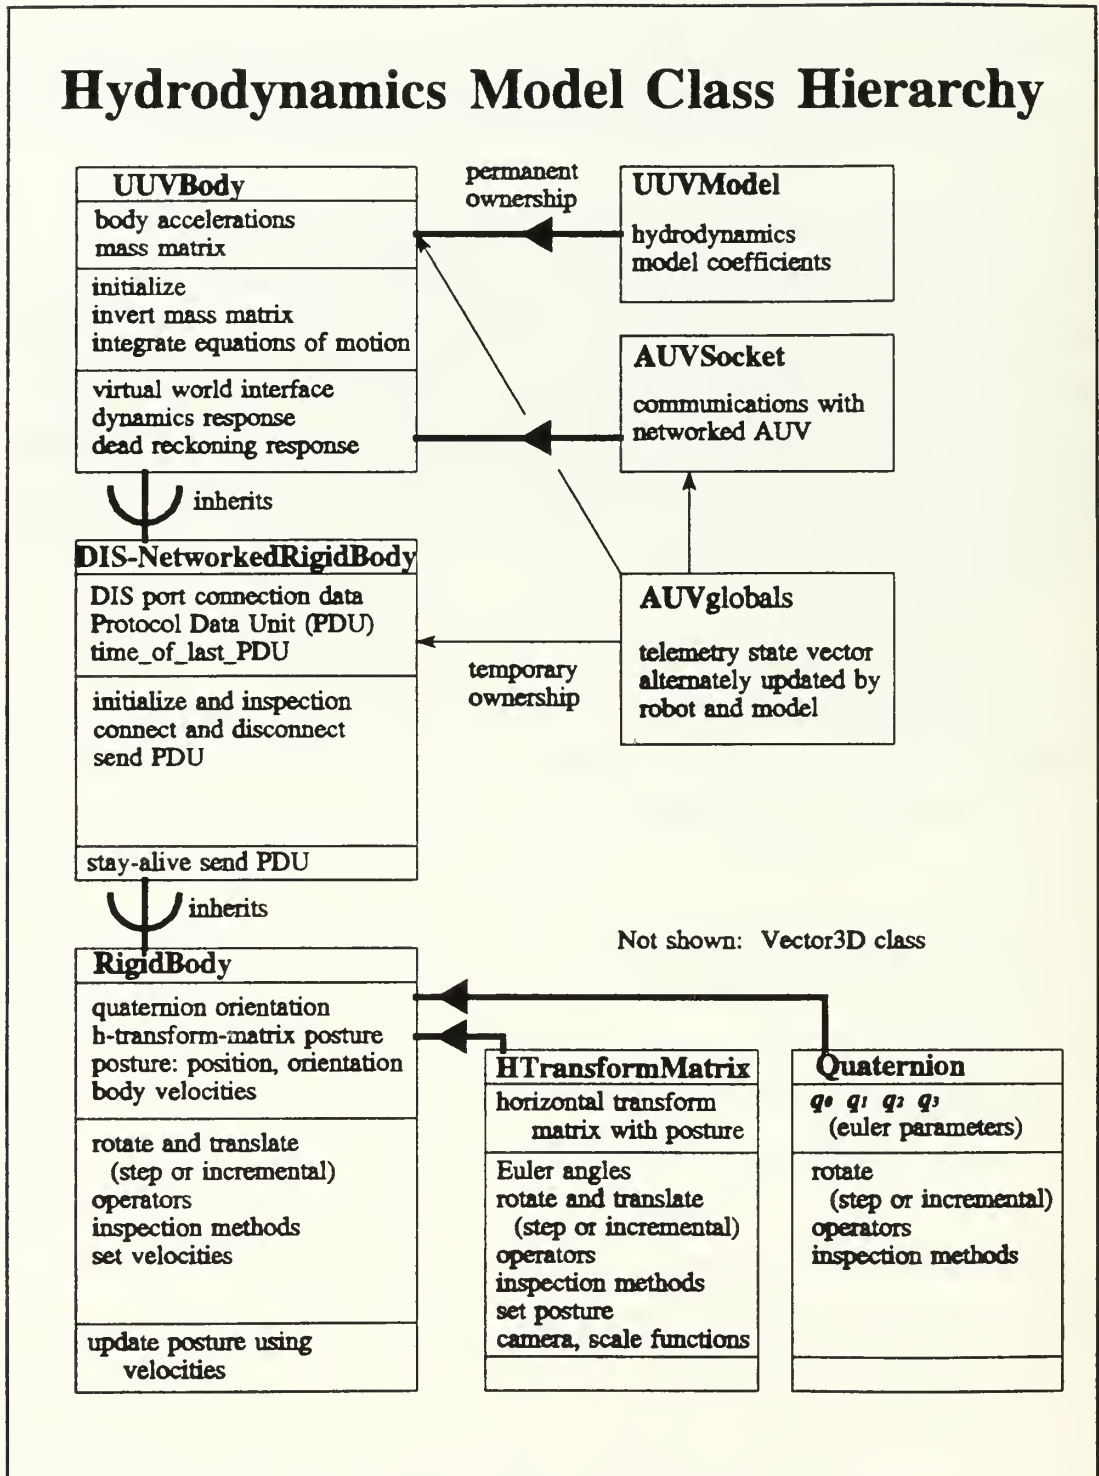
Hydrodynamics Model Class Hierarchy

UUVBody
body accelerations
mass matrix
initialize
invert mass matrix
integrate equations of motion
virtual world interface
dynamics response
dead reckoning response

permanent ownership

UUVModel
hydrodynamics
model coefficients

AUVSocket
communications with networked AUV

inherits

DIS-NetworkedRigidBody
DIS port connection data
Protocol Data Unit (PDU)
time_of_last_PDU
initialize and inspection
connect and disconnect
send PDU
stay-alive send PDU

temporary ownership

AUVglobals
telemetry state vector
alternately updated by robot and model

inherits

Not shown: Vector3D class

RigidBody
quaternion orientation
h-transform-matrix posture
posture: position, orientation
body velocities
rotate and translate
(step or incremental)
operators
inspection methods
set velocities
update posture using velocities

HTransformMatrix
horizontal transform matrix with posture
Euler angles
rotate and translate
(step or incremental)
operators
inspection methods
set posture
camera, scale functions

Quaternion
$q_0$ $q_1$ $q_2$ $q_3$
(euler parameters)
rotate
(step or incremental)
operators
inspection methods